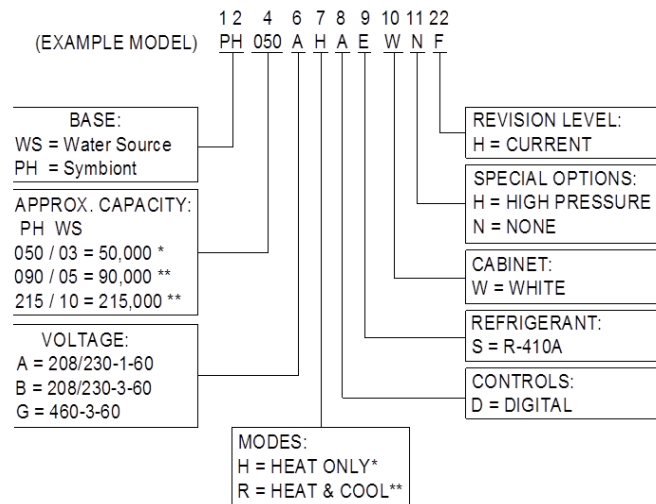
1 2 4 6 7 8 9 10 11 22

(EXAMPLE MODEL) PH 050 A H A E W N F

BASE:
WS = Water Source
PH = Symbiont

APPROX. CAPACITY:
PH WS
050 / 03 = 50,000 *
090 / 05 = 90,000 **
215 / 10 = 215,000 **

VOLTAGE:
A = 208/230-1-60
B = 208/230-3-60
G = 460-3-60

MODES:
H = HEAT ONLY*
R = HEAT & COOL**

REVISION LEVEL:
H = CURRENT

SPECIAL OPTIONS:
H = HIGH PRESSURE
N = NONE

CABINET:
W = WHITE

REFRIGERANT:
S = R-410A

CONTROLS:
D = DIGITAL